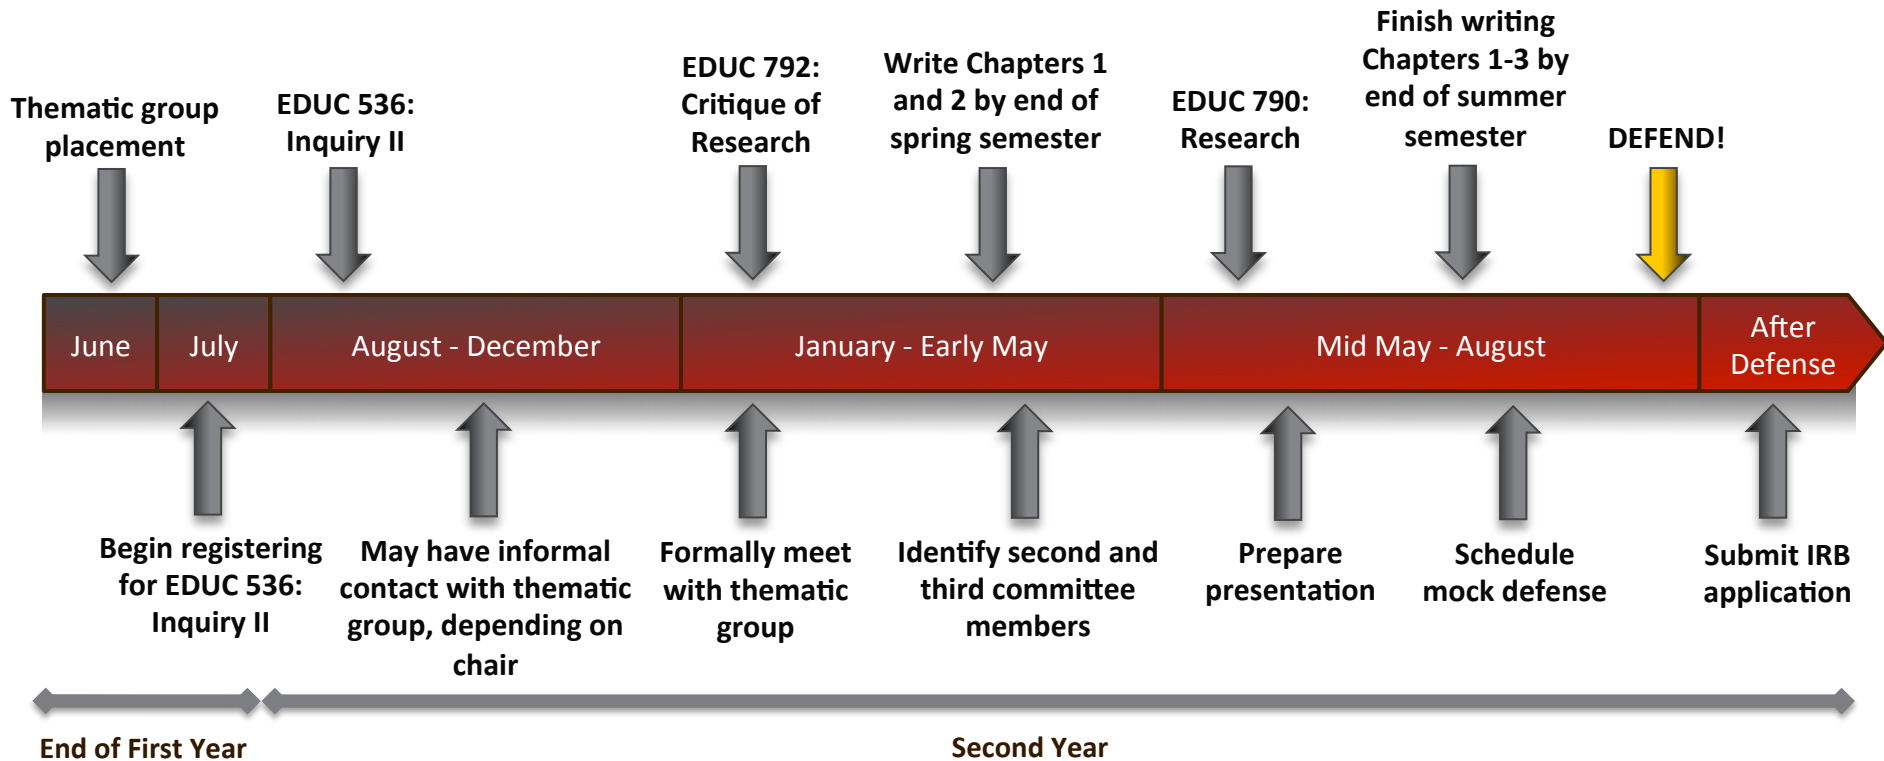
Thematic group placement

EDUC 536: Inquiry II

EDUC 792: Critique of Research

Write Chapters 1 and 2 by end of spring semester

EDUC 790: Research

Finish writing Chapters 1-3 by end of summer semester

DEFEND!

June

July

August - December

January - Early May

Mid May - August

After Defense

Begin registering for EDUC 536: Inquiry II

May have informal contact with thematic group, depending on chair

Formally meet with thematic group

Identify second and third committee members

Prepare presentation

Schedule mock defense

Submit IRB application

End of First Year

Second Year